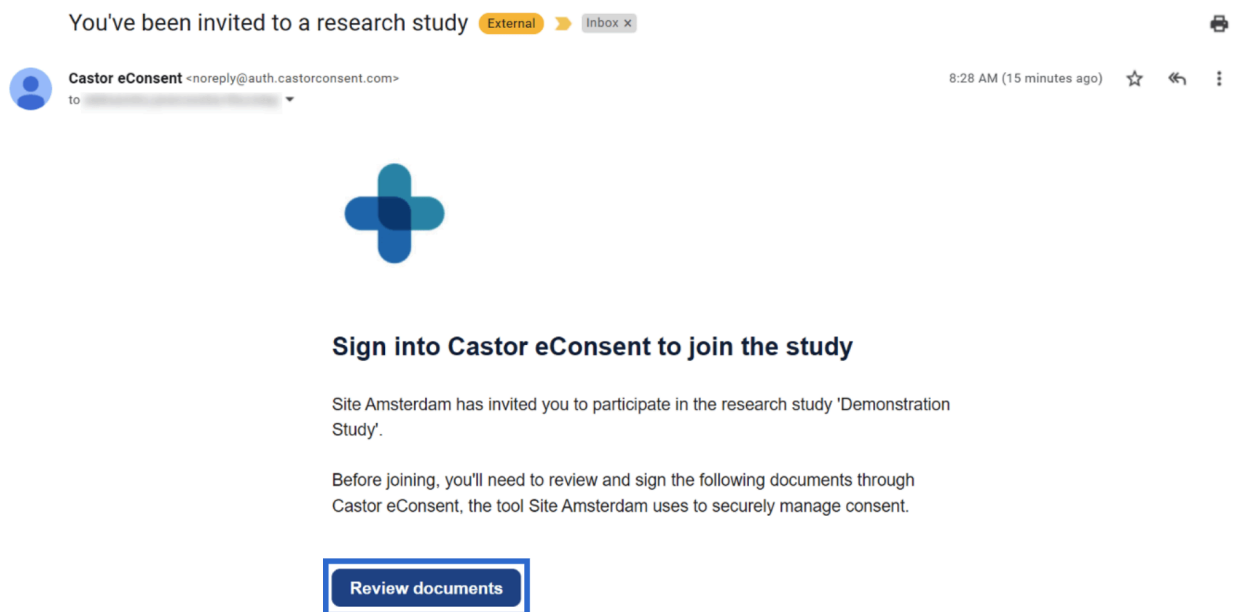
You've been invited to a research study External Inbox ×

Castor eConsent <noreply@auth.castorconsent.com>
to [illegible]

8:28 AM (15 minutes ago)

Sign into Castor eConsent to join the study

Site Amsterdam has invited you to participate in the research study 'Demonstration Study'.

Before joining, you'll need to review and sign the following documents through Castor eConsent, the tool Site Amsterdam uses to securely manage consent.

Review documents